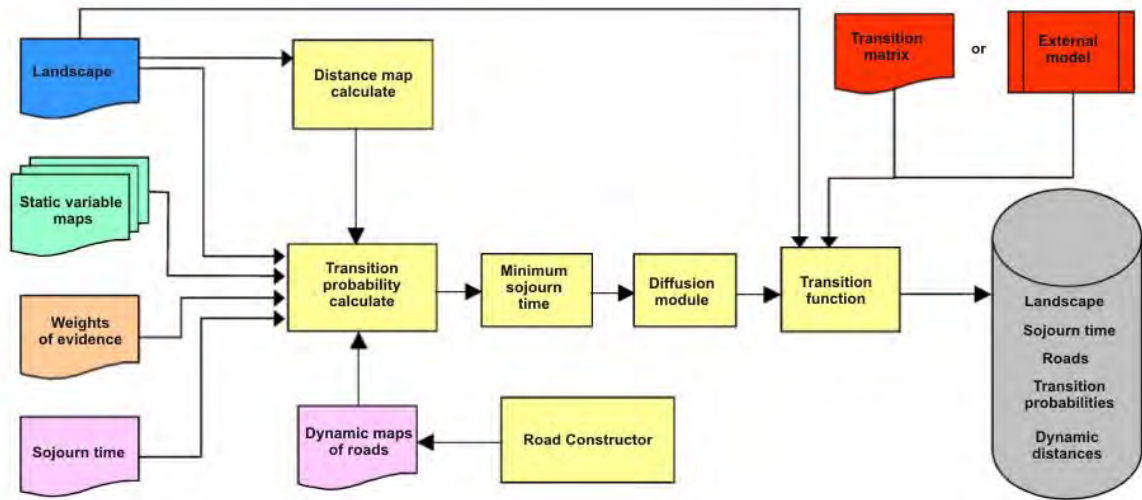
Landscape

Distance map calculate

Transition matrix

or

External model

Static variable maps

Weights of evidence

Sojourn time

Transition probability calculate

Minimum sojourn time

Diffusion module

Transition function

Dynamic maps of roads

Road Constructor

Landscape

Sojourn time

Roads

Transition probabilities

Dynamic distances